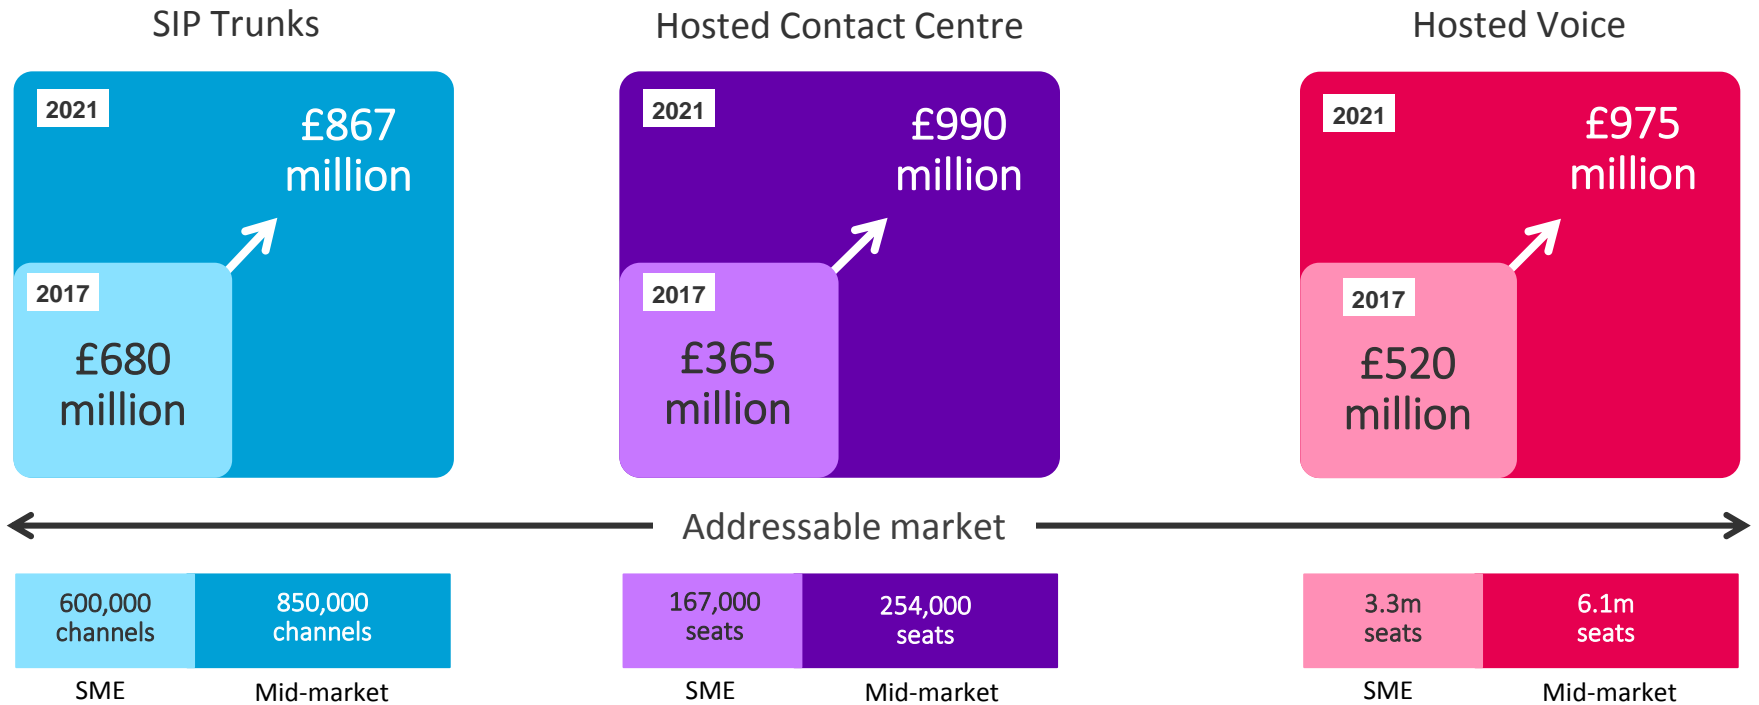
SIP Trunks

2021

£867 million

2017

£680 million

Hosted Contact Centre

2021

£990 million

2017

£365 million

Hosted Voice

2021

£975 million

2017

£520 million

Addressable market

600,000 channels

850,000 channels

SME

Mid-market

167,000 seats

254,000 seats

SME

Mid-market

3.3m seats

6.1m seats

SME

Mid-market